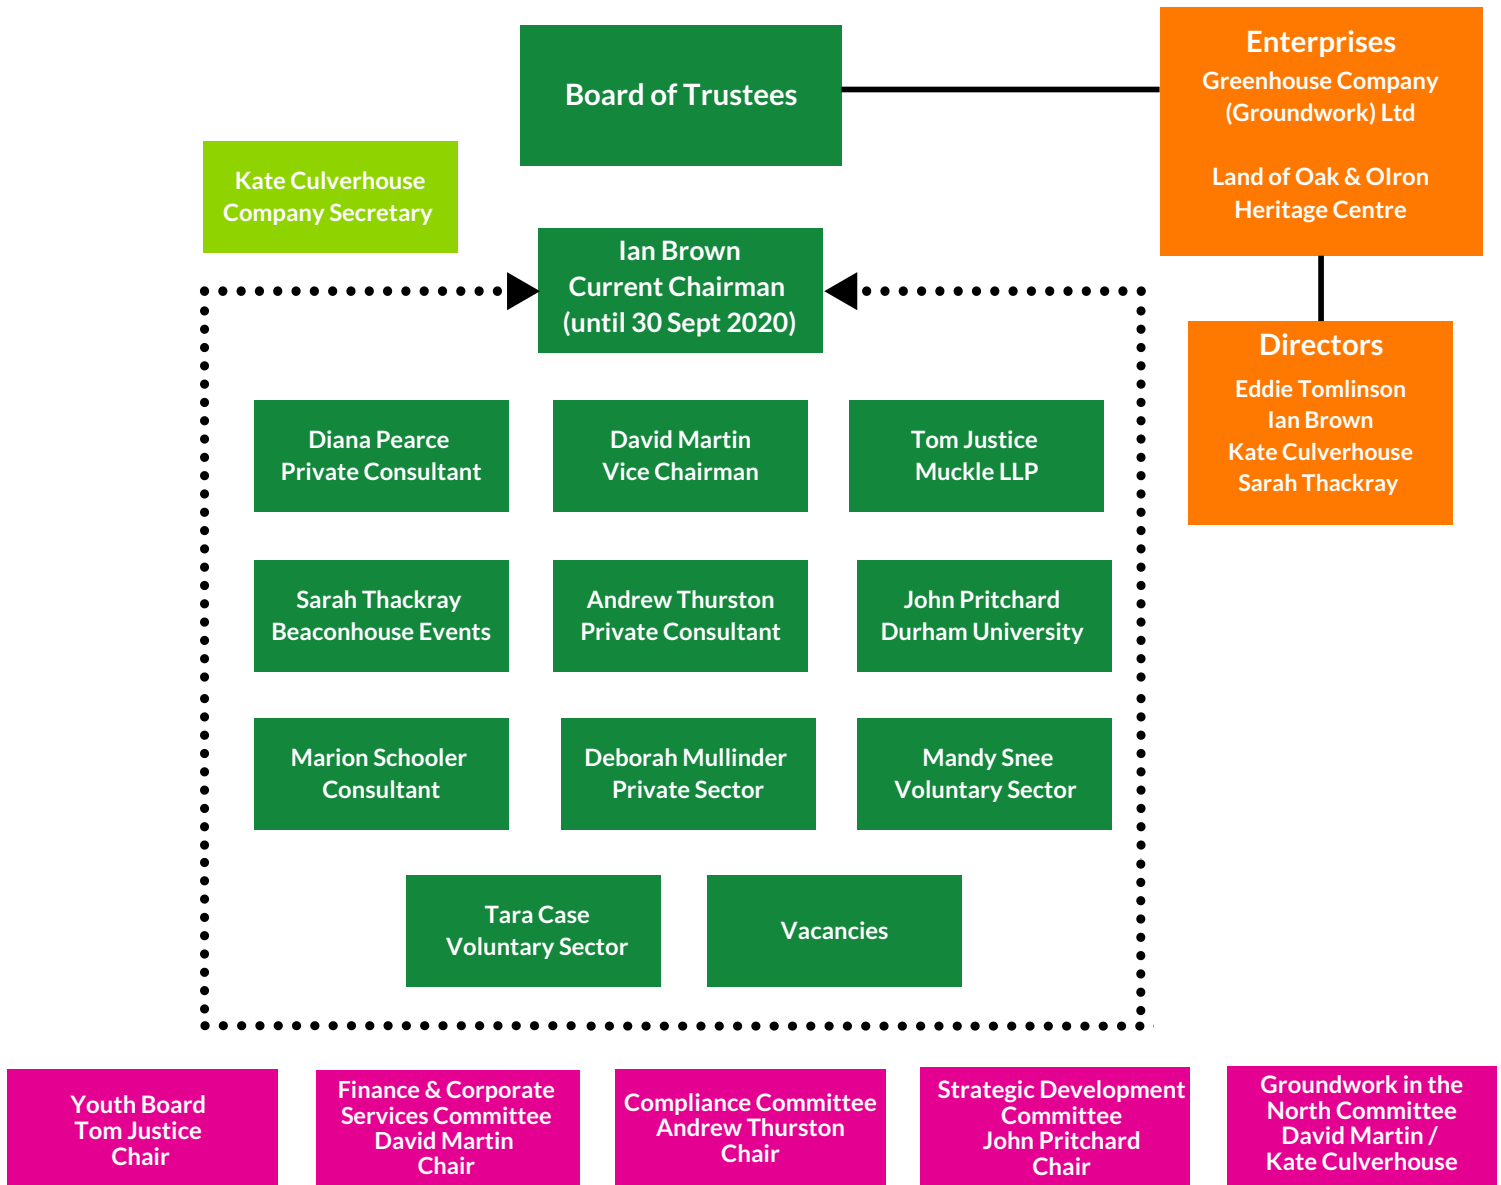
Board of Trustees

Enterprises
Greenhouse Company (Groundwork) Ltd

Land of Oak & Olron Heritage Centre

Kate Culverhouse
Company Secretary

Ian Brown
Current Chairman
(until 30 Sept 2020)

Directors
Eddie Tomlinson
Ian Brown
Kate Culverhouse
Sarah Thackray

Diana Pearce
Private Consultant

David Martin
Vice Chairman

Tom Justice
Muckle LLP

Sarah Thackray
Beaconhouse Events

Andrew Thurston
Private Consultant

John Pritchard
Durham University

Marion Schooler
Consultant

Deborah Mullinder
Private Sector

Mandy Snee
Voluntary Sector

Tara Case
Voluntary Sector

Vacancies

Youth Board
Tom Justice
Chair

Finance & Corporate Services Committee
David Martin
Chair

Compliance Committee
Andrew Thurston
Chair

Strategic Development Committee
John Pritchard
Chair

Groundwork in the North Committee
David Martin /
Kate Culverhouse